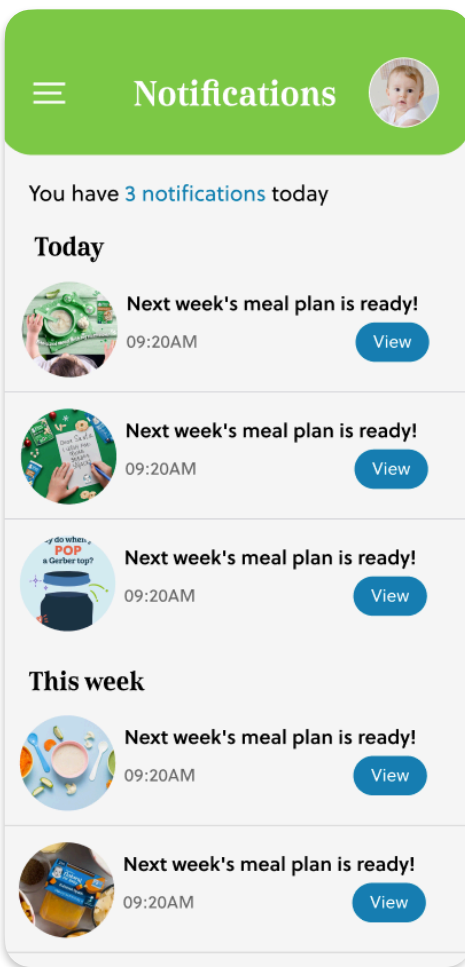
Notifications

You have 3 notifications today

Today

Next week's meal plan is ready!
09:20AM
View

Next week's meal plan is ready!
09:20AM
View

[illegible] do when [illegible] POP a Gerber top?

Next week's meal plan is ready!
09:20AM
View

This week

Next week's meal plan is ready!
09:20AM
View

Next week's meal plan is ready!
09:20AM
View